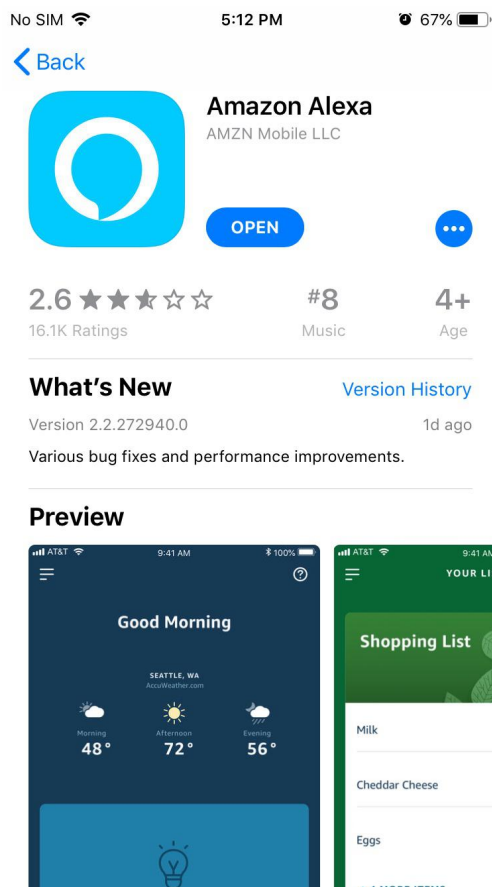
No SIM 5:12 PM 67%

Back

Amazon Alexa
AMZN Mobile LLC

OPEN

2.6 ★★★☆☆
16.1K Ratings

#8
Music

4+
Age

What's New
Version History

Version 2.2.272940.0
1d ago

Various bug fixes and performance improvements.

Preview

AT&T 9:41 AM 100%

Good Morning

SEATTLE, WA
AccuWeather.com

Morning
48°

Afternoon
72°

Evening
56°

AT&T 9:41 AM

YOUR LI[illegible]

Shopping List

Milk

Cheddar Cheese

Eggs